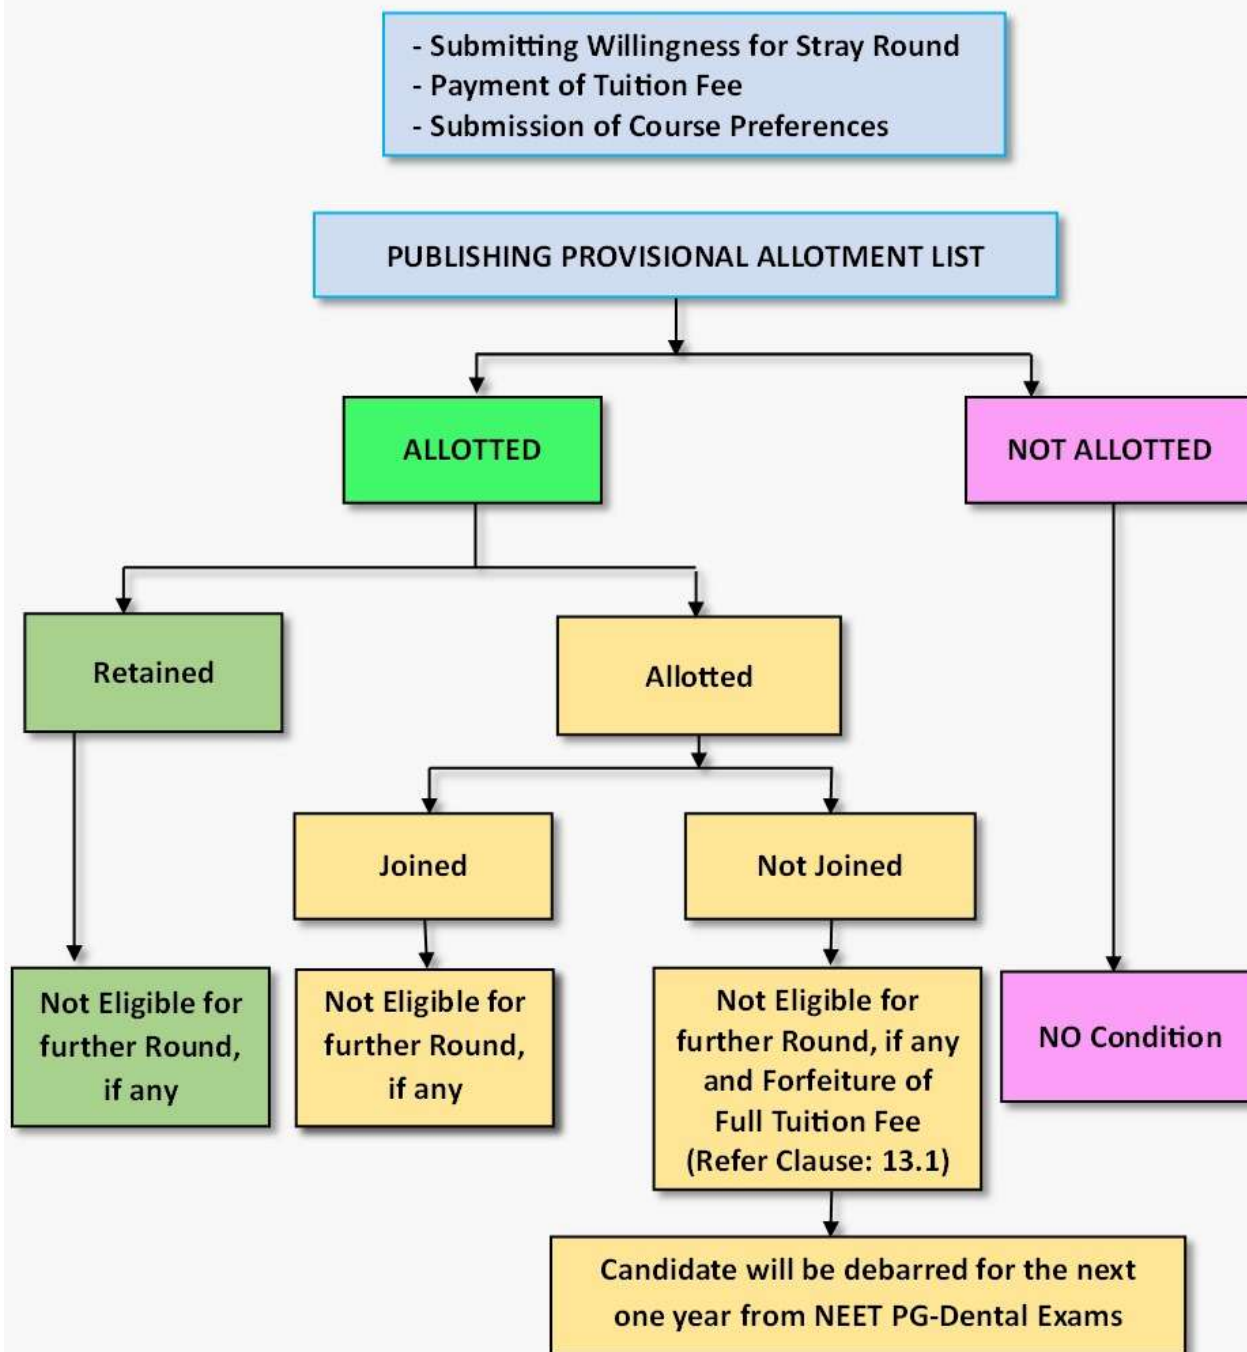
- Submitting Willingness for Stray Round
- Payment of Tuition Fee
- Submission of Course Preferences

PUBLISHING PROVISIONAL ALLOTMENT LIST

ALLOTTED

NOT ALLOTTED

Retained

Allotted

Joined

Not Joined

Not Eligible for further Round, if any

Not Eligible for further Round, if any

Not Eligible for further Round, if any and Forfeiture of Full Tuition Fee (Refer Clause: 13.1)

NO Condition

Candidate will be debarred for the next one year from NEET PG-Dental Exams